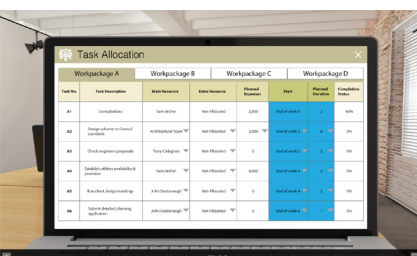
Task Allocation

| Workpackage A | Workpackage B | Workpackage C | Workpackage D |
|---|---|---|---|

| Task No. | Task Description | Main Resource | Extra Resource | Planned Expenses | Start | Planned Duration | Completion Status |
|---|---|---|---|---|---|---|---|
| A1 | Consultations | Sam Archer | Non Allocated | 2,000 | End of week 2 | 2 | 60% |
| A2 | Design scheme to Council standards | Architectural Team | Non Allocated | 3,000 | End of week 3 | 2 | 0% |
| A3 | Check engineers proposals | Tony Callaghan | Non Allocated | 0 | End of week 3 | 2 | 0% |
| A4 | Establish utilities availability & provision | Sam Archer | Non Allocated | 8,000 | End of week 4 | 2 | 0% |
| A5 | Run client design meetings | John Desborough | Non Allocated | 0 | End of week 4 | 2 | 0% |
| A6 | Submit detailed planning application | John Desborough | Non Allocated | 0 | End of week 5 | 1 | 0% |